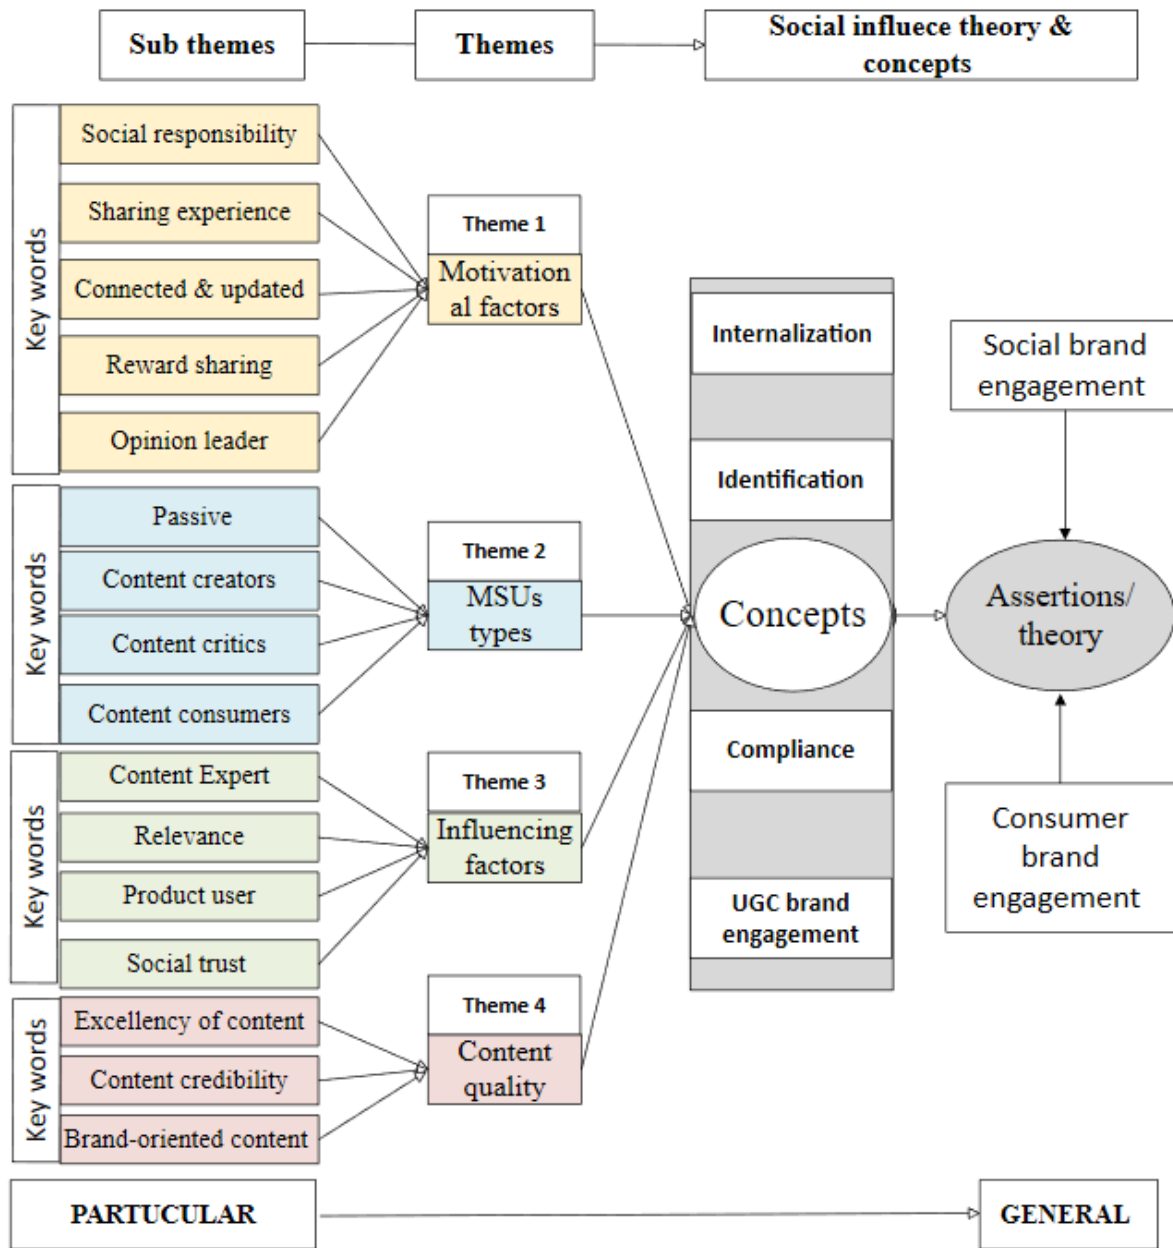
Sub themes

Themes

Social influece theory & concepts

Key words

Social responsibility

Sharing experience

Connected & updated

Reward sharing

Opinion leader

Theme 1

Motivational factors

Key words

Passive

Content creators

Content critics

Content consumers

Theme 2

MSUs types

Key words

Content Expert

Relevance

Product user

Social trust

Theme 3

Influencing factors

Key words

Excellency of content

Content credibility

Brand-oriented content

Theme 4

Content quality

Internalization

Identification

Concepts

Compliance

UGC brand engagement

Social brand engagement

Assertions/ theory

Consumer brand engagement

PARTUCULAR

GENERAL